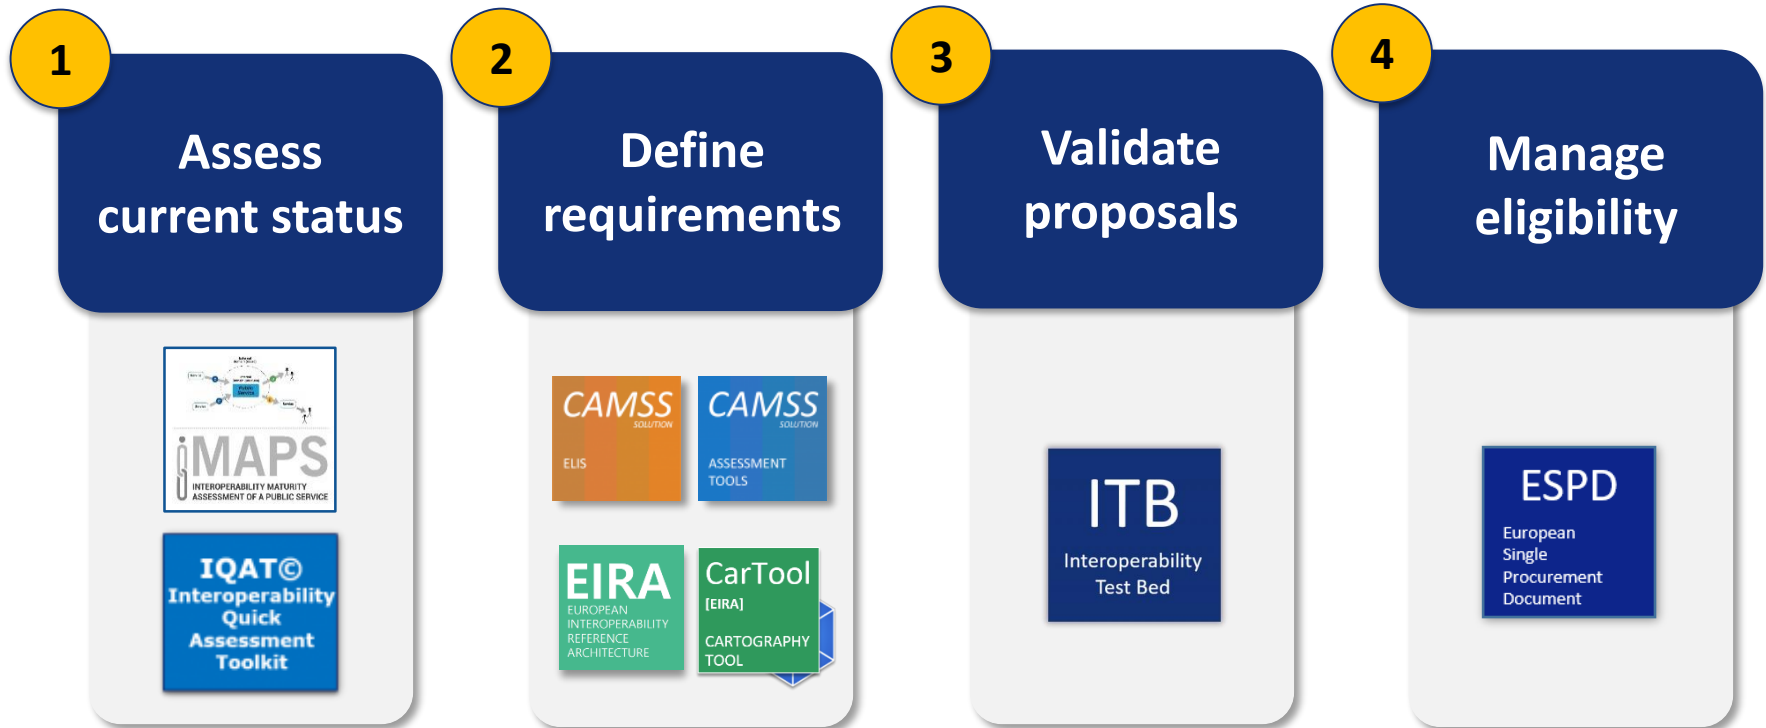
1

Assess current status

iMAPS
INTEROPERABILITY MATURITY ASSESSMENT OF A PUBLIC SERVICE

IQAT©
Interoperability Quick Assessment Toolkit

2

Define requirements

CAMSS SOLUTION
ELIS

CAMSS SOLUTION
ASSESSMENT TOOLS

EIRA
EUROPEAN INTEROPERABILITY REFERENCE ARCHITECTURE

CarTool
[EIRA]
CARTOGRAPHY TOOL

3

Validate proposals

ITB
Interoperability Test Bed

4

Manage eligibility

ESPD
European Single Procurement Document